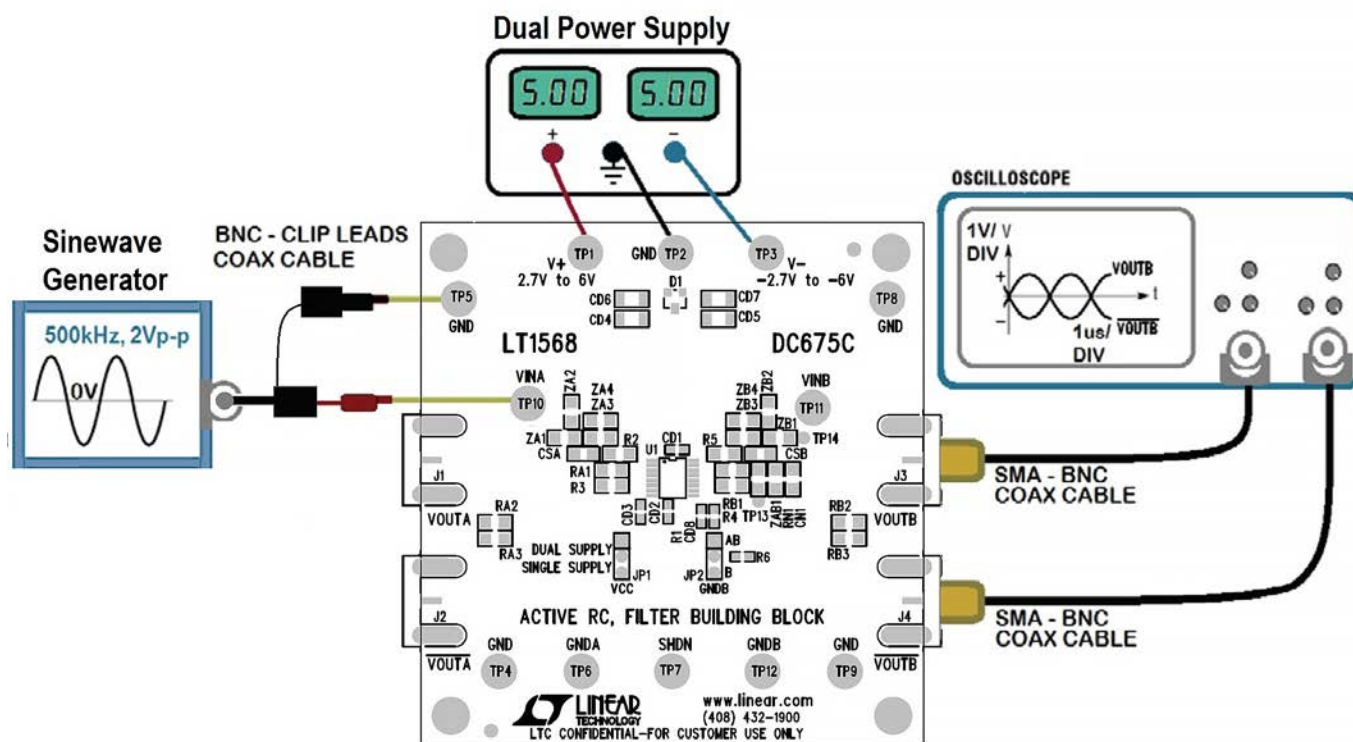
Dual Power Supply

5.00 5.00

+ –

OSCILLOSCOPE

Sinewave Generator

BNC - CLIP LEADS COAX CABLE

500kHz, 2Vp-p

0V

1V/ V DIV

+

–

VOUTB

t

1us/ $\overline{VOUTB}$ DIV

TP1 GND TP2 TP3

V+ 2.7V to 6V

V– –2.7V to –6V

D1

TP5 GND

TP8 GND

CD6 CD4 CD7 CD5

LT1568 DC675C

VINA TP10

VINB TP11

ZA2 ZA4 ZA3 ZA1 CSA R2 RA1 R3 U1 CD1

ZB4 ZB2 ZB3 ZB1 R5 CSB TP14

RB1 R4 TP13 ZAB1 RN1 CN1

CD3 CD2 R1 CD8

J1 VOUTA RA2 RA3

J3 VOUTB RB2 RB3

DUAL SUPPLY SINGLE SUPPLY JP1 VCC

AB R6 JP2 B GNDB

SMA - BNC COAX CABLE

SMA - BNC COAX CABLE

J2 $\overline{VOUTA}$

J4 $\overline{VOUTB}$

ACTIVE RC, FILTER BUILDING BLOCK

GND TP4 GNDA TP6 SHDN TP7 GNDB TP12 GND TP9

LINEAR TECHNOLOGY

www.linear.com (408) 432-1900

LTC CONFIDENTIAL–FOR CUSTOMER USE ONLY